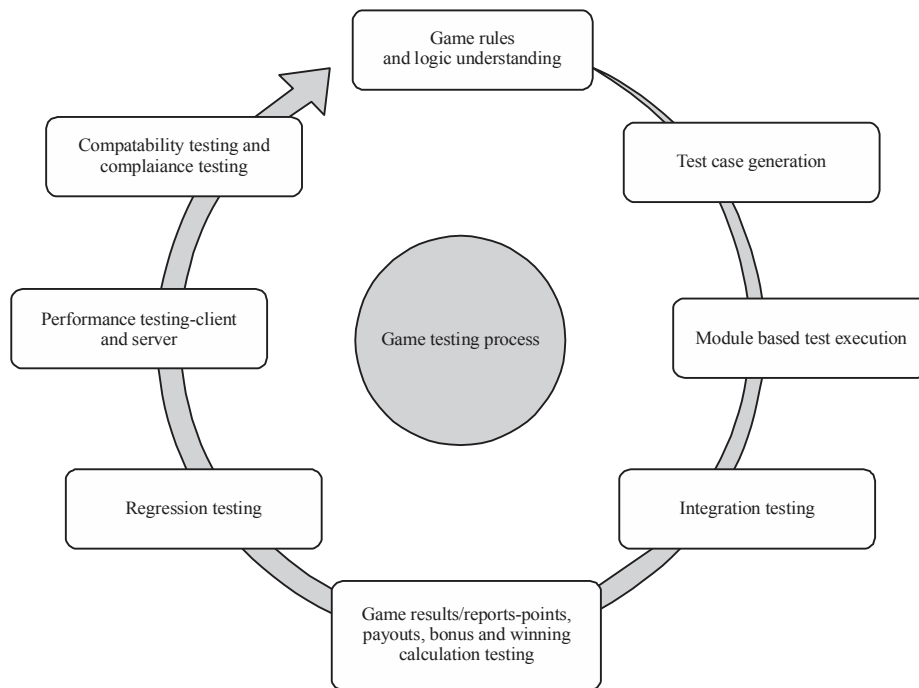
Game rules and logic understanding

Test case generation

Module based test execution

Integration testing

Game results/reports-points, payouts, bonus and winning calculation testing

Regression testing

Performance testing-client and server

Compatability testing and complaiance testing

Game testing process